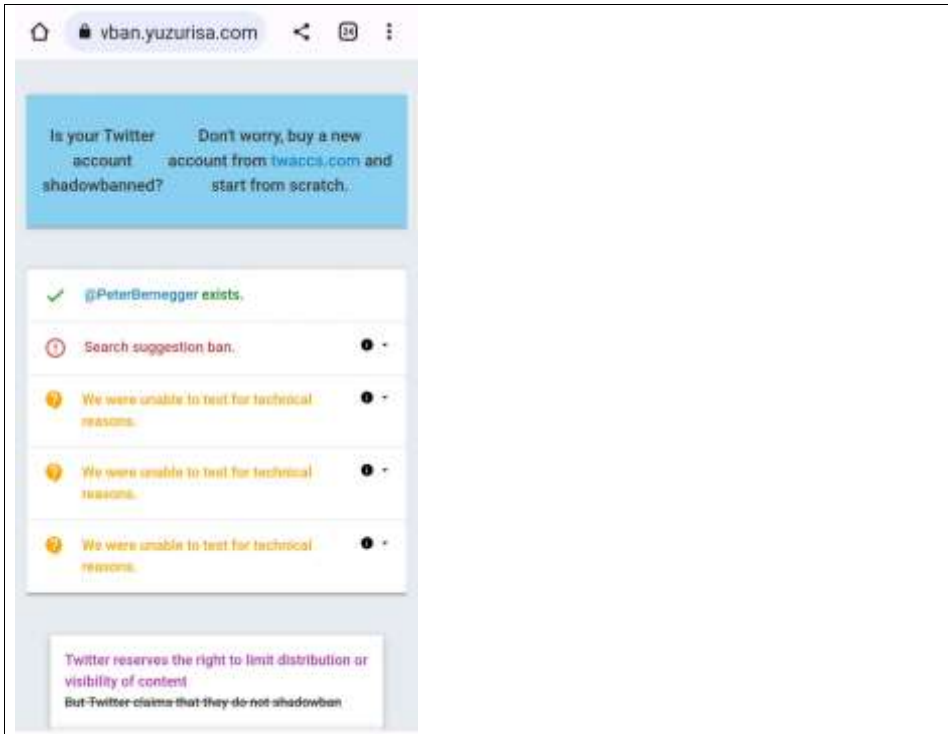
vban.yuzurisa.com

24

Is your Twitter account shadowbanned?

Don't worry, buy a new account from twaccs.com and start from scratch.

@PeterBernegger exists.

Search suggestion ban.

We were unable to test for technical reasons.

We were unable to test for technical reasons.

We were unable to test for technical reasons.

Twitter reserves the right to limit distribution or visibility of content

~~But Twitter claims that they do not shadowban~~